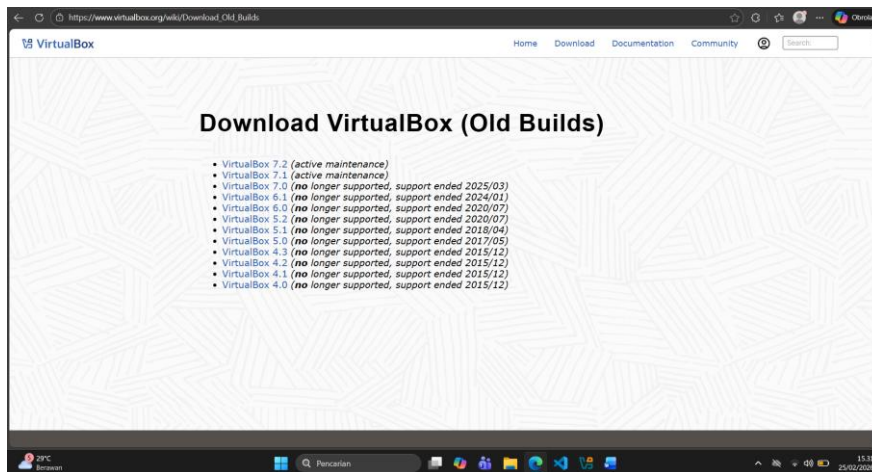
https://www.virtualbox.org/wiki/Download_Old_Builds

Obrol

VirtualBox

Home Download Documentation Community Search

Download VirtualBox (Old Builds)

- VirtualBox 7.2 (active maintenance)
- VirtualBox 7.1 (active maintenance)
- VirtualBox 7.0 (**no** longer supported, support ended 2025/03)
- VirtualBox 6.1 (**no** longer supported, support ended 2024/01)
- VirtualBox 6.0 (**no** longer supported, support ended 2020/07)
- VirtualBox 5.2 (**no** longer supported, support ended 2020/07)
- VirtualBox 5.1 (**no** longer supported, support ended 2018/04)
- VirtualBox 5.0 (**no** longer supported, support ended 2017/05)
- VirtualBox 4.3 (**no** longer supported, support ended 2015/12)
- VirtualBox 4.2 (**no** longer supported, support ended 2015/12)
- VirtualBox 4.1 (**no** longer supported, support ended 2015/12)
- VirtualBox 4.0 (**no** longer supported, support ended 2015/12)

29°C
Berawan

Pencarian

15:3
25/02/202